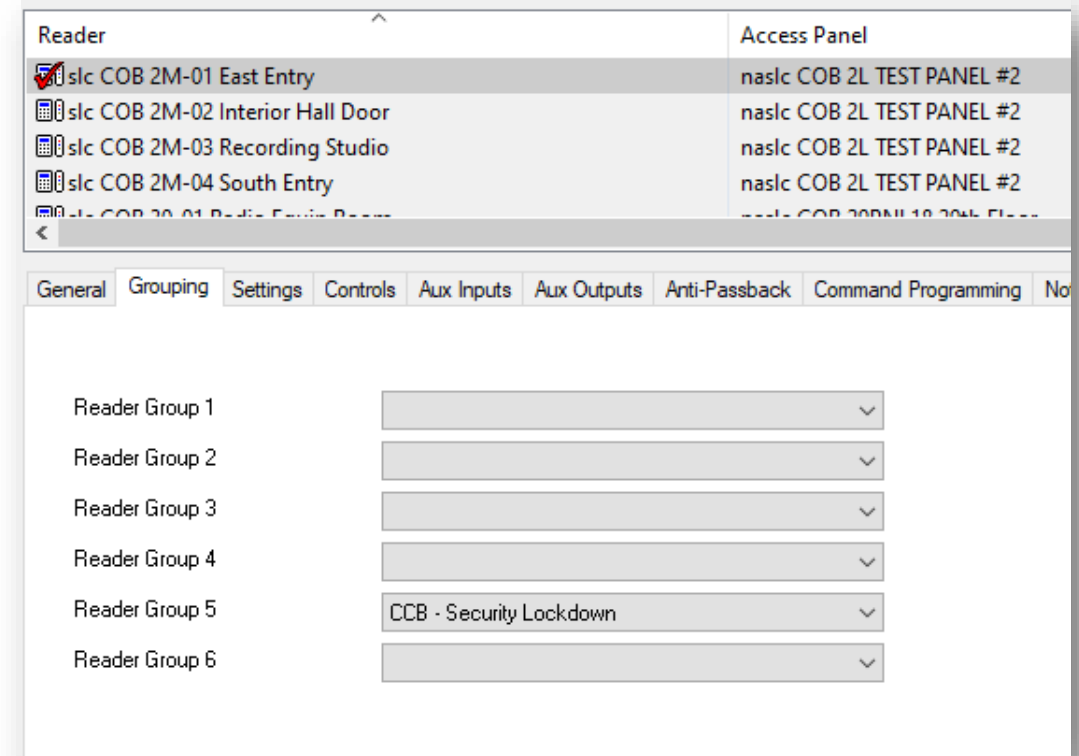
| Reader | Access Panel |
|---|---|
| slc COB 2M-01 East Entry | naslc COB 2L TEST PANEL #2 |
| slc COB 2M-02 Interior Hall Door | naslc COB 2L TEST PANEL #2 |
| slc COB 2M-03 Recording Studio | naslc COB 2L TEST PANEL #2 |
| slc COB 2M-04 South Entry | naslc COB 2L TEST PANEL #2 |
| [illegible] | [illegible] |

General | Grouping | Settings | Controls | Aux Inputs | Aux Outputs | Anti-Passback | Command Programming | No

Reader Group 1

Reader Group 2

Reader Group 3

Reader Group 4

Reader Group 5 CCB - Security Lockdown

Reader Group 6